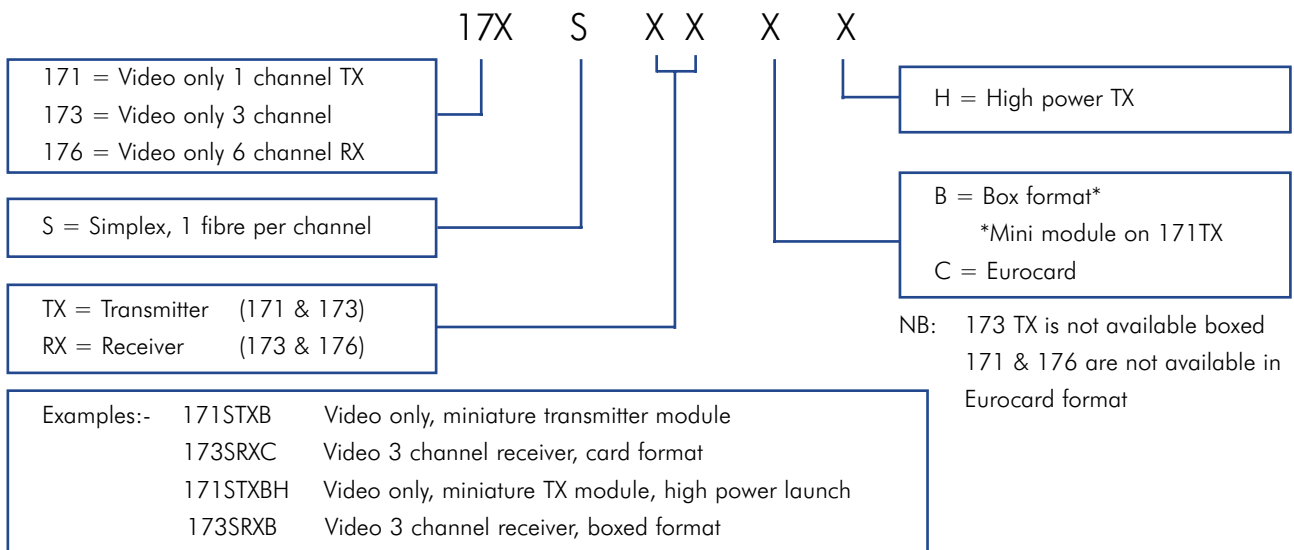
17X S X X X X

171 = Video only 1 channel TX
173 = Video only 3 channel
176 = Video only 6 channel RX

S = Simplex, 1 fibre per channel

TX = Transmitter (171 & 173)
RX = Receiver (173 & 176)

H = High power TX

B = Box format*
*Mini module on 171TX
C = Eurocard

NB: 173 TX is not available boxed
171 & 176 are not available in Eurocard format

Examples:- 171STXB Video only, miniature transmitter module
173SRXC Video 3 channel receiver, card format
171STXBH Video only, miniature TX module, high power launch
173SRXB Video 3 channel receiver, boxed format